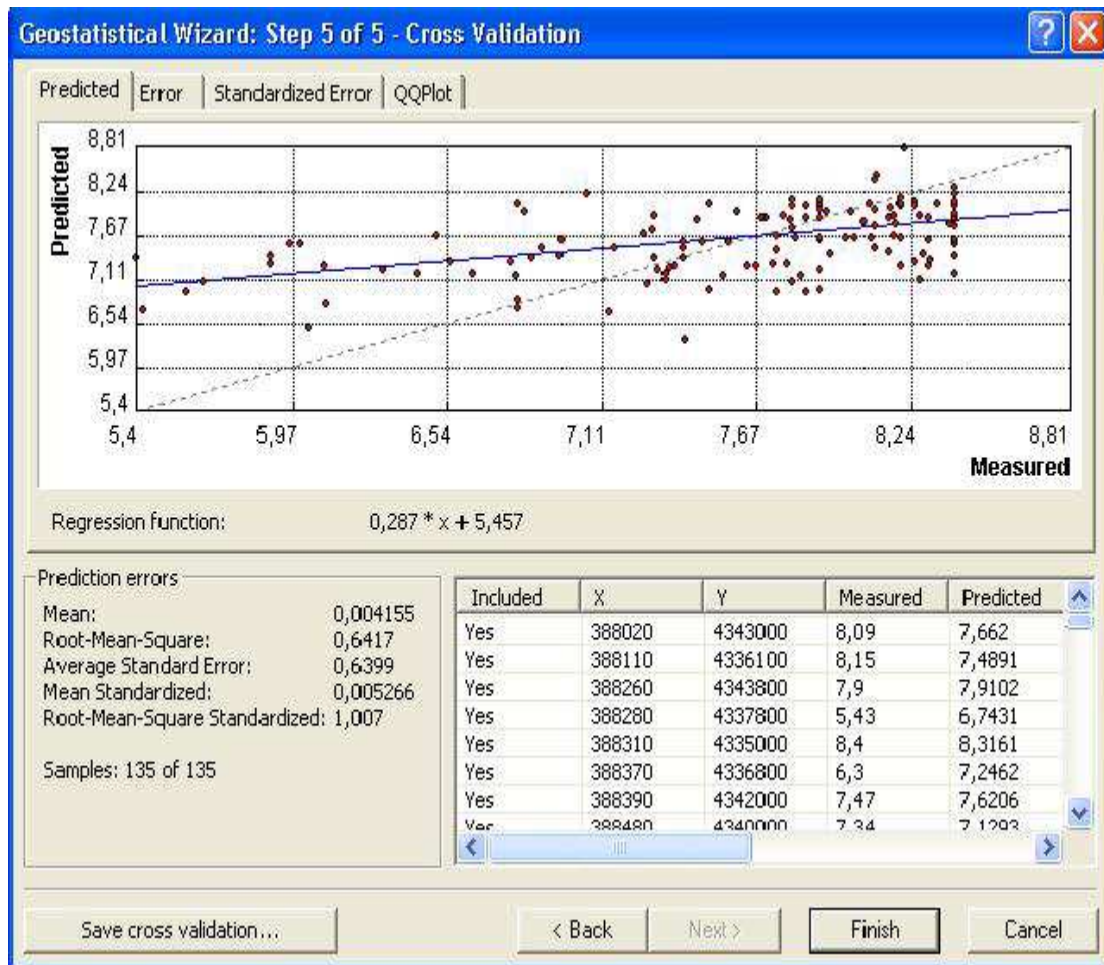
Geostatistical Wizard: Step 5 of 5 - Cross Validation

Predicted | Error | Standardized Error | QQPlot

Predicted

8,81
8,24
7,67
7,11
6,54
5,97
5,4

5,4 5,97 6,54 7,11 7,67 8,24 8,81

Measured

Regression function: 0,287 * x + 5,457

Prediction errors

Mean: 0,004155
Root-Mean-Square: 0,6417
Average Standard Error: 0,6399
Mean Standardized: 0,005266
Root-Mean-Square Standardized: 1,007

Samples: 135 of 135

| Included | X | Y | Measured | Predicted |
|---|---|---|---|---|
| Yes | 388020 | 4343000 | 8,09 | 7,662 |
| Yes | 388110 | 4336100 | 8,15 | 7,4891 |
| Yes | 388260 | 4343800 | 7,9 | 7,9102 |
| Yes | 388280 | 4337800 | 5,43 | 6,7431 |
| Yes | 388310 | 4335000 | 8,4 | 8,3161 |
| Yes | 388370 | 4336800 | 6,3 | 7,2462 |
| Yes | 388390 | 4342000 | 7,47 | 7,6206 |
| Yes | 388480 | 4340000 | 7,34 | 7,1293 |

Save cross validation...

< Back Next > Finish Cancel